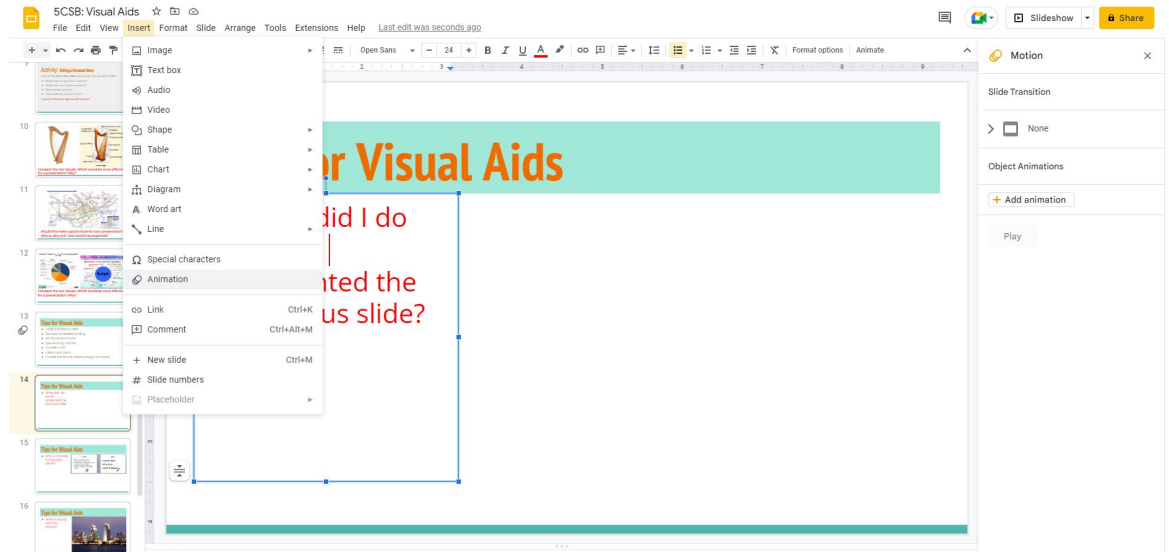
5CSB: Visual Aids

File Edit View Insert Format Slide Arrange Tools Extensions Help Last edit was seconds ago

Slideshow Share

Open Sans 24 Format options Animate

Image
Text box
Audio
Video
Shape
Table
Chart
Diagram
Word art
Line
Special characters
Animation
Link Ctrl+K
Comment Ctrl+Alt+M
New slide Ctrl+M
Slide numbers
Placeholder

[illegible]r Visual Aids

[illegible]did I do
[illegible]nted the
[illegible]us slide?

10
11
12
13
14
15
16

Tips for Visual Aids

Motion
Slide Transition
None
Object Animations
Add animation
Play